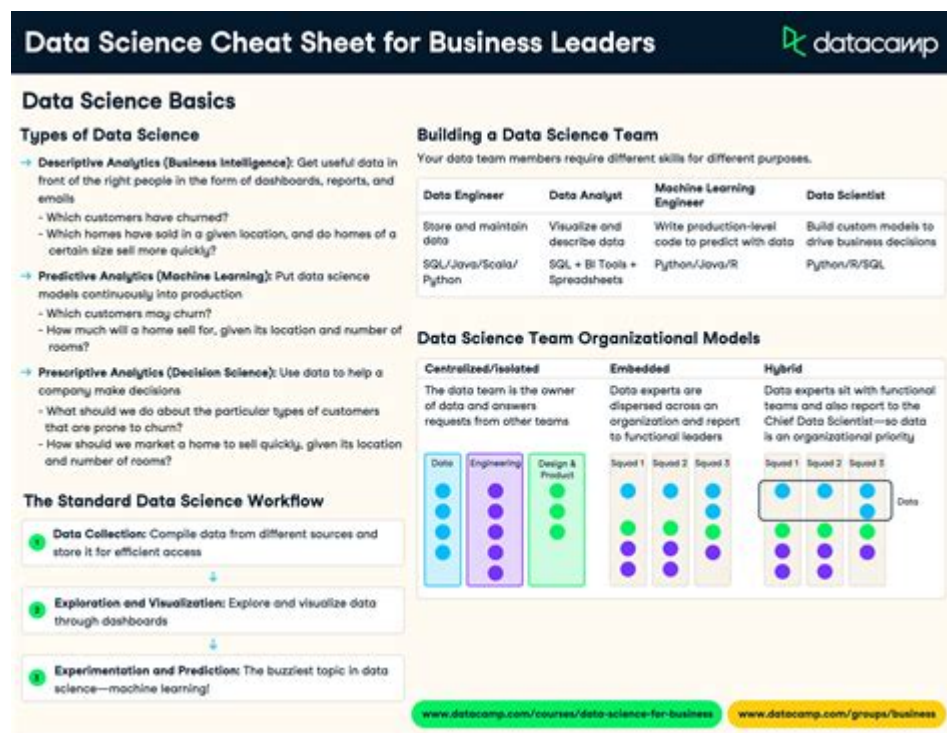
Data Science Cheat Sheet for Business Leaders

datacamp

Data Science Basics

Types of Data Science

→ Descriptive Analytics (Business Intelligence): Get useful data in front of the right people in the form of dashboards, reports, and emails
- Which customers have churned?
- Which homes have sold in a given location, and do homes of a certain size sell more quickly?

→ Predictive Analytics (Machine Learning): Put data science models continuously into production
- Which customers may churn?
- How much will a home sell for, given its location and number of rooms?

→ Prescriptive Analytics (Decision Science): Use data to help a company make decisions
- What should we do about the particular types of customers that are prone to churn?
- How should we market a home to sell quickly, given its location and number of rooms?

The Standard Data Science Workflow

1 Data Collection: Compile data from different sources and store it for efficient access

2 Exploration and Visualization: Explore and visualize data through dashboards

3 Experimentation and Prediction: The buzziest topic in data science—machine learning!

Building a Data Science Team

Your data team members require different skills for different purposes.

| Data Engineer | Data Analyst | Machine Learning Engineer | Data Scientist |
|---|---|---|---|
| Store and maintain data | Visualize and describe data | Write production-level code to predict with data | Build custom models to drive business decisions |
| SQL/Java/Scala/Python | SQL + BI Tools + Spreadsheets | Python/Java/R | Python/R/SQL |

Data Science Team Organizational Models

Centralized/Isolated
The data team is the owner of data and answers requests from other teams
Data Engineering Design & Product

Embedded
Data experts are dispersed across an organization and report to functional leaders
Squad 1 Squad 2 Squad 3

Hybrid
Data experts sit with functional teams and also report to the Chief Data Scientist—so data is an organizational priority
Squad 1 Squad 2 Squad 3
Data

www.datacamp.com/courses/data-science-for-business

www.datacamp.com/groups/business